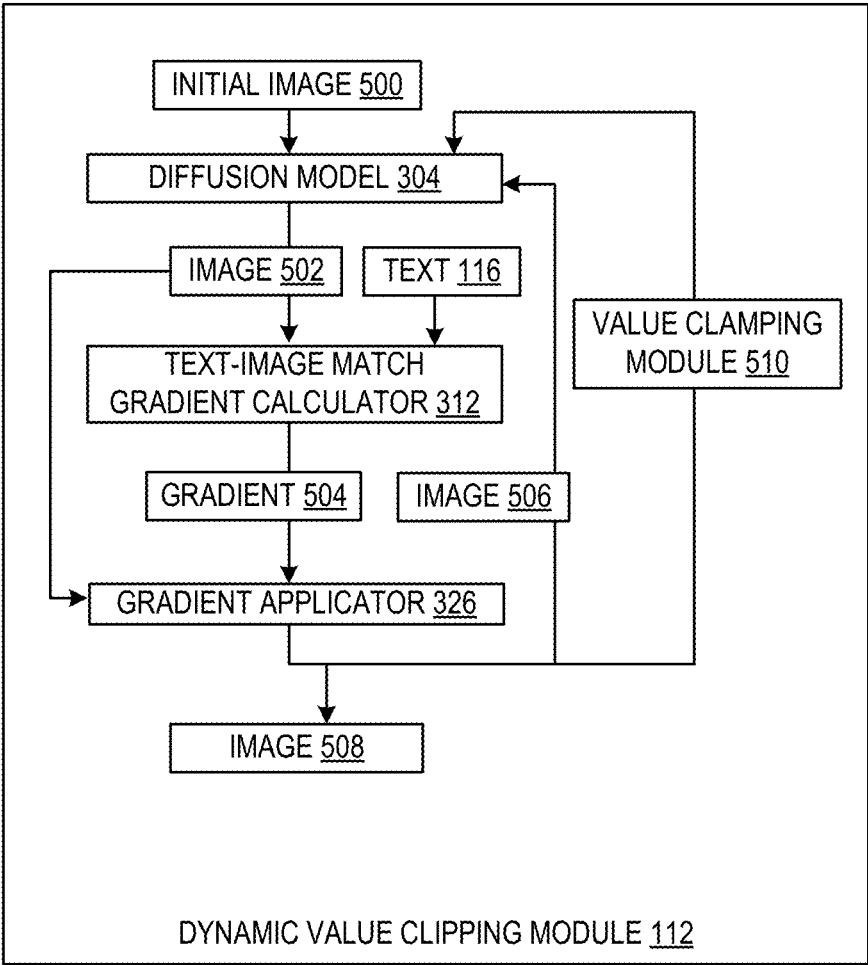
INITIAL IMAGE 500

DIFFUSION MODEL 304

IMAGE 502

TEXT 116

VALUE CLAMPING MODULE 510

TEXT-IMAGE MATCH GRADIENT CALCULATOR 312

GRADIENT 504

IMAGE 506

GRADIENT APPLICATOR 326

IMAGE 508

DYNAMIC VALUE CLIPPING MODULE 112